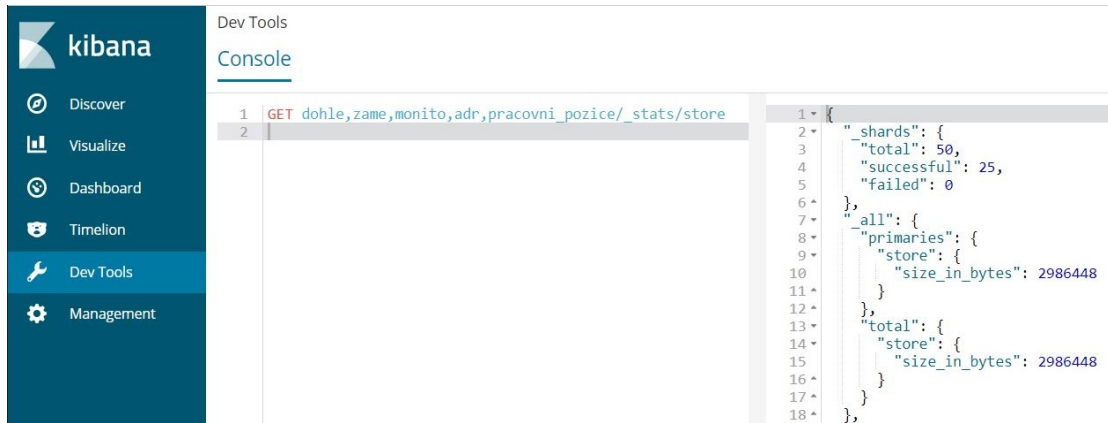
kibana

Discover
Visualize
Dashboard
Timelion
Dev Tools
Management

Dev Tools

Console

1 GET dohle,zame,monito,adr,pracovni_pozice/_stats/store
2

1 {
2 "_shards": {
3 "total": 50,
4 "successful": 25,
5 "failed": 0
6 },
7 "_all": {
8 "primaries": {
9 "store": {
10 "size_in_bytes": 2986448
11 }
12 },
13 "total": {
14 "store": {
15 "size_in_bytes": 2986448
16 }
17 }
18 },